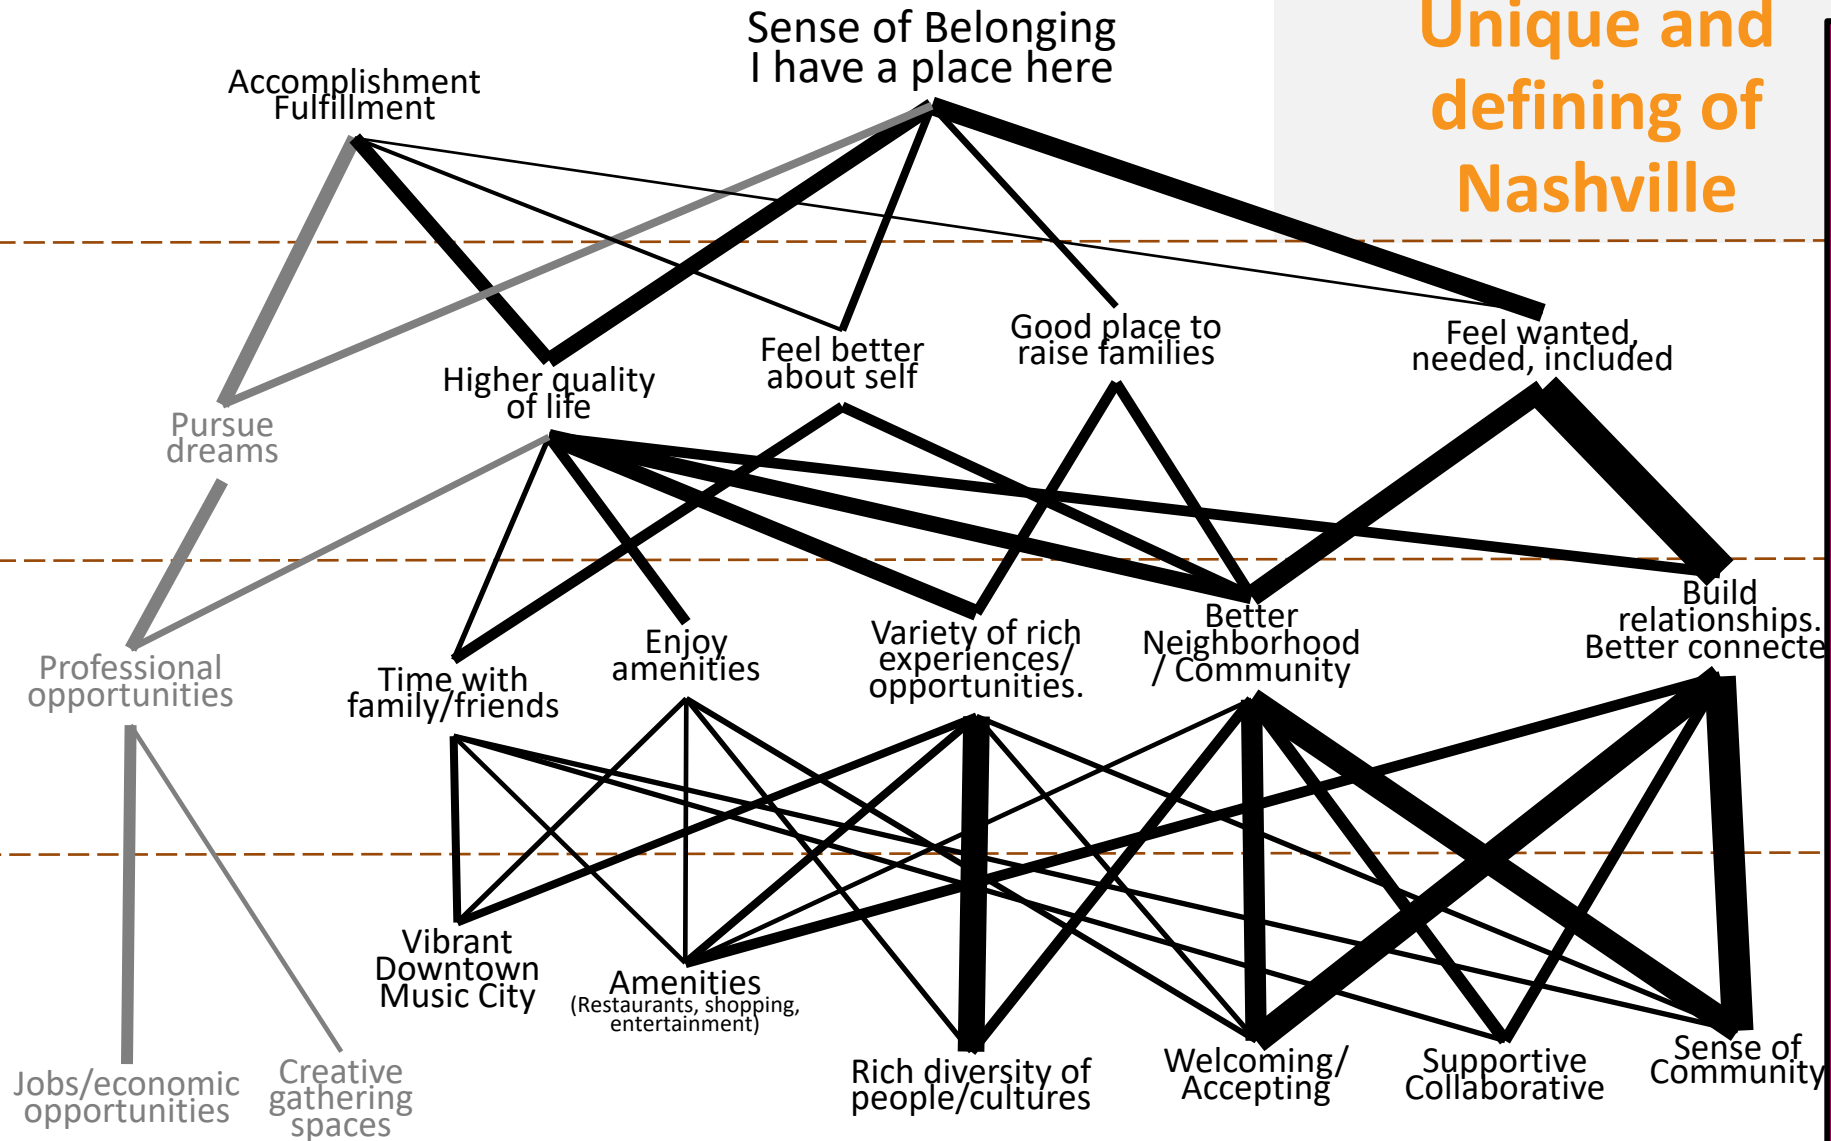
Sense of Belonging
I have a place here

Unique and defining of Nashville

Accomplishment
Fulfillment

Pursue dreams

Higher quality of life

Feel better about self

Good place to raise families

Feel wanted, needed, included

Professional opportunities

Time with family/friends

Enjoy amenities

Variety of rich experiences/ opportunities.

Better Neighborhood / Community

Build relationships. Better connecte

Jobs/economic opportunities

Creative gathering spaces

Vibrant Downtown Music City

Amenities
(Restaurants, shopping, entertainment)

Rich diversity of people/cultures

Welcoming/ Accepting

Supportive Collaborative

Sense of Community